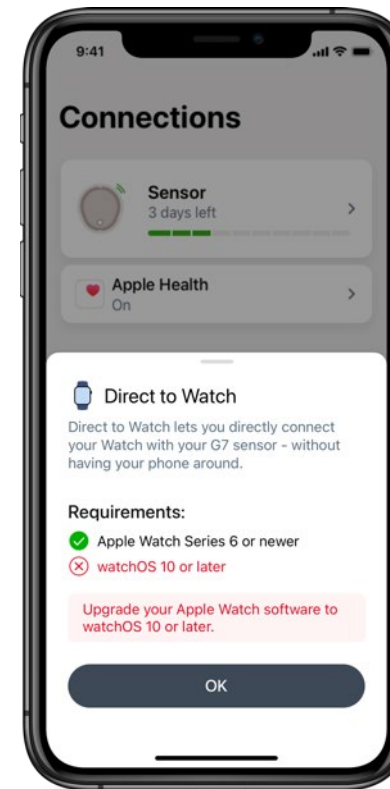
9:41

Connections

Sensor
3 days left

Apple Health
On

Direct to Watch

Direct to Watch lets you directly connect your Watch with your G7 sensor - without having your phone around.

Requirements:

Apple Watch Series 6 or newer

watchOS 10 or later

Upgrade your Apple Watch software to watchOS 10 or later.

OK